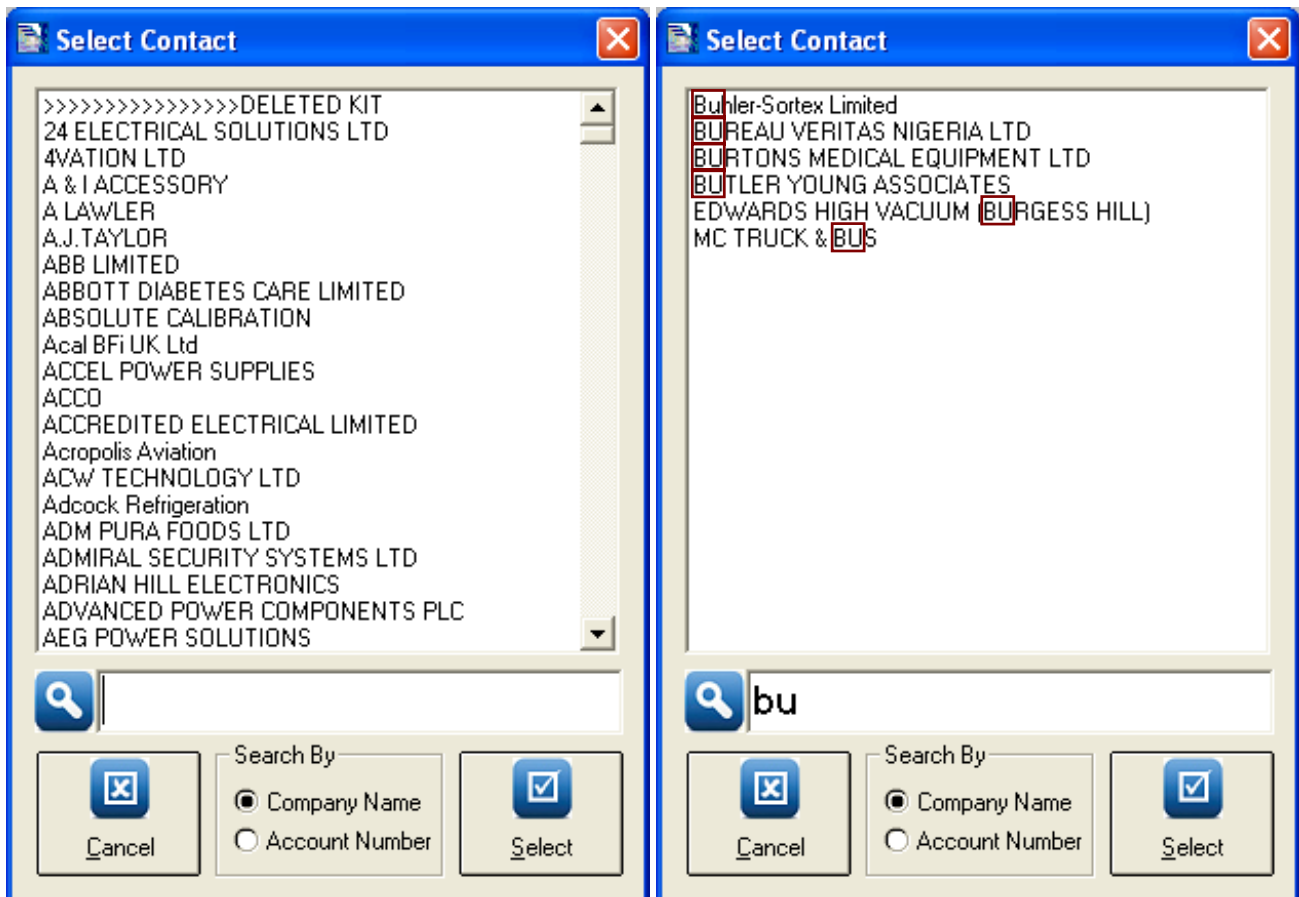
Select Contact

>>>>>>>>>>>>>>>>DELETED KIT
24 ELECTRICAL SOLUTIONS LTD
4VATION LTD
A & I ACCESSORY
A LAWLER
A.J.TAYLOR
ABB LIMITED
ABBOTT DIABETES CARE LIMITED
ABSOLUTE CALIBRATION
Acal BFi UK Ltd
ACCEL POWER SUPPLIES
ACCO
ACCREDITED ELECTRICAL LIMITED
Acropolis Aviation
ACW TECHNOLOGY LTD
Adcock Refrigeration
ADM PURA FOODS LTD
ADMIRAL SECURITY SYSTEMS LTD
ADRIAN HILL ELECTRONICS
ADVANCED POWER COMPONENTS PLC
AEG POWER SOLUTIONS

Cancel

Search By
Company Name
Account Number

Select

Select Contact

Buhler-Sortex Limited
BUREAU VERITAS NIGERIA LTD
BURTONS MEDICAL EQUIPMENT LTD
BUTLER YOUNG ASSOCIATES
EDWARDS HIGH VACUUM (BURGESS HILL)
MC TRUCK & BUS

bu

Cancel

Search By
Company Name
Account Number

Select